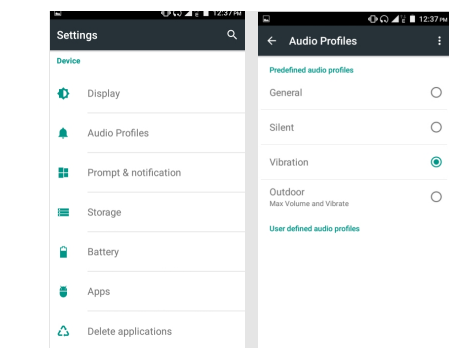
12:37 PM

Settings

Device

Display

Audio Profiles

Prompt & notification

Storage

Battery

Apps

Delete applications

12:37 PM

Audio Profiles

Predefined audio profiles

General

Silent

Vibration

Outdoor
Max Volume and Vibrate

User defined audio profiles